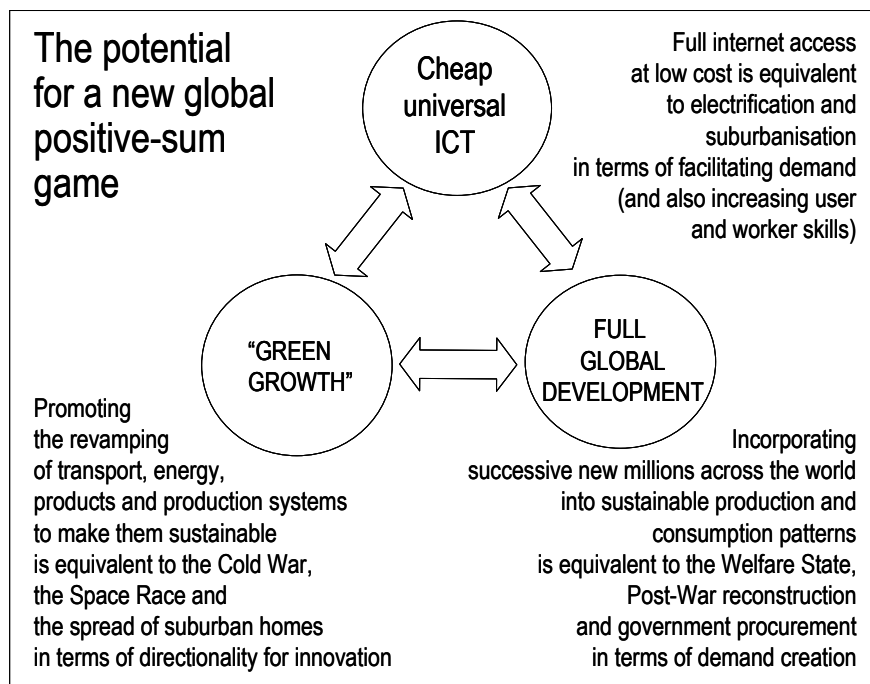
The potential for a new global positive-sum game

Cheap universal ICT

Full internet access at low cost is equivalent to electrification and suburbanisation in terms of facilitating demand (and also increasing user and worker skills)

"GREEN GROWTH"

FULL GLOBAL DEVELOPMENT

Promoting the revamping of transport, energy, products and production systems to make them sustainable is equivalent to the Cold War, the Space Race and the spread of suburban homes in terms of directionality for innovation

Incorporating successive new millions across the world into sustainable production and consumption patterns is equivalent to the Welfare State, Post-War reconstruction and government procurement in terms of demand creation